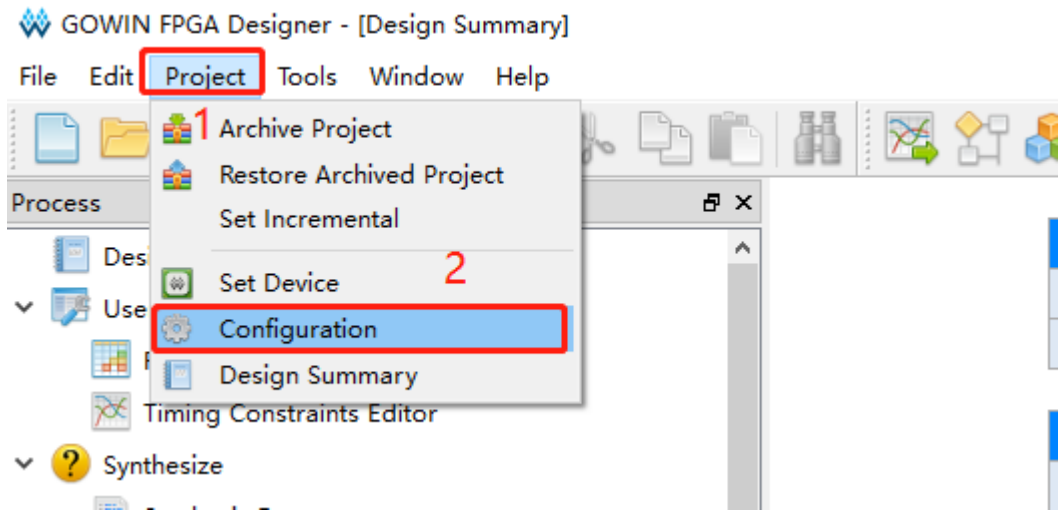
GOWIN FPGA Designer - [Design Summary]

File Edit Project Tools Window Help

1

Archive Project
Restore Archived Project
Set Incremental

2

Set Device
Configuration
Design Summary

Process

Des

Use

F

Timing Constraints Editor

Synthesize

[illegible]